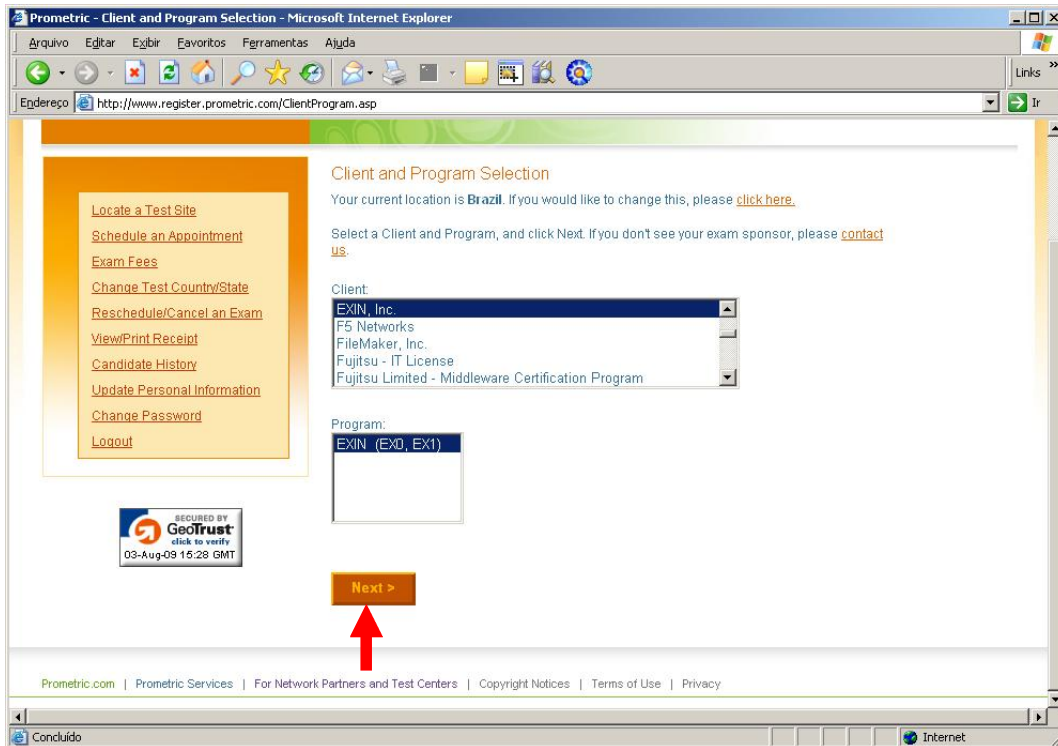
Prometric - Client and Program Selection - Microsoft Internet Explorer

Arquivo Editar Exibir Favoritos Ferramentas Ajuda

Links

Endereço http://www.register.prometric.com/ClientProgram.asp

Ir

Locate a Test Site
Schedule an Appointment
Exam Fees
Change Test Country/State
Reschedule/Cancel an Exam
View/Print Receipt
Candidate History
Update Personal Information
Change Password
Logout

SECURED BY GeoTrust click to verify 03-Aug-09 15:28 GMT

Client and Program Selection

Your current location is **Brazil**. If you would like to change this, please click here.

Select a Client and Program, and click Next. If you don't see your exam sponsor, please contact us.

Client:
EXIN, Inc.
F5 Networks
FileMaker, Inc.
Fujitsu - IT License
Fujitsu Limited - Middleware Certification Program

Program:
EXIN (EX0, EX1)

Next >

Prometric.com | Prometric Services | For Network Partners and Test Centers | Copyright Notices | Terms of Use | Privacy

Concluído

Internet